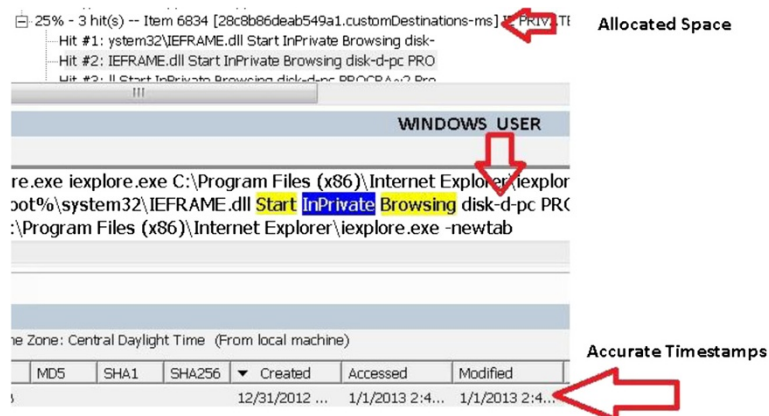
25% - 3 hit(s) -- Item 6834 [28c8b86deab549a1.customDestinations-ms] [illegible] PRIVATE

Allocated Space

Hit #1: ystem32\IEFRAME.dll Start InPrivate Browsing disk-

Hit #2: IEFRAME.dll Start InPrivate Browsing disk-d-pc PRO

Hit #3: ll Start InPrivate Browsing disk-d-pc PROGRA~2 Pro

III

WINDOWS USER

re.exe iexplore.exe C:\Program Files (x86)\Internet Explorer\iexplor
oot%\system32\IEFRAME.dll Start InPrivate Browsing disk-d-pc PRO
:\Program Files (x86)\Internet Explorer\iexplore.exe -newtab

ne Zone: Central Daylight Time (From local machine)

Accurate Timestamps

| MD5 | SHA1 | SHA256 | ▼ Created | Accessed | Modified |
|---|---|---|---|---|---|
| | | | 12/31/2012 ... | 1/1/2013 2:4... | 1/1/2013 2:4... |